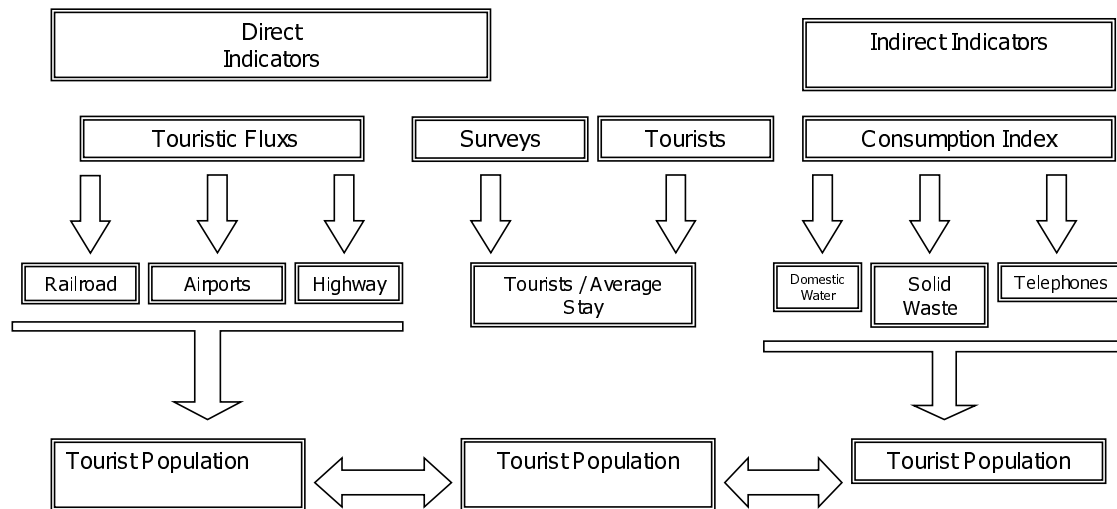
Direct Indicators

Indirect Indicators

Touristic Fluxs

Surveys

Tourists

Consumption Index

Railroad

Airports

Highway

Tourists / Average Stay

Domestic Water

Solid Waste

Telephones

Tourist Population

Tourist Population

Tourist Population